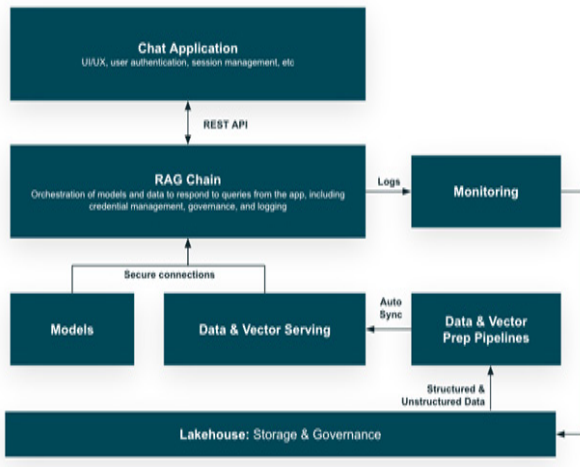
Chat Application
UI/UX, user authentication, session management, etc

REST API

RAG Chain
Orchestration of models and data to respond to queries from the app, including credential management, governance, and logging

Logs

Monitoring

Secure connections

Models

Data & Vector Serving

Auto Sync

Data & Vector Prep Pipelines

Structured & Unstructured Data

Lakehouse: Storage & Governance